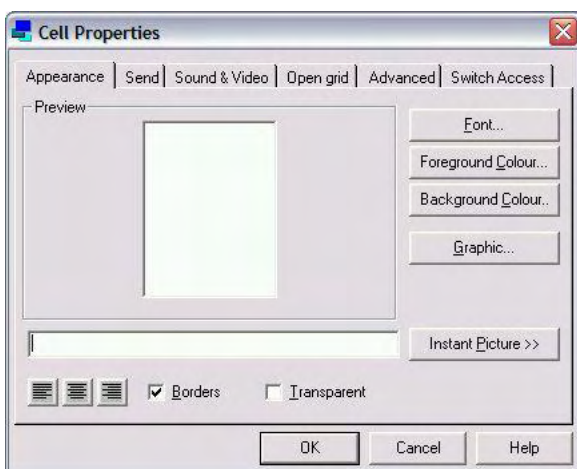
Cell Properties

Appearance | Send | Sound & Video | Open grid | Advanced | Switch Access

Preview

Font...

Foreground Colour...

Background Colour..

Graphic...

Instant Picture >>

Borders

Transparent

OK

Cancel

Help